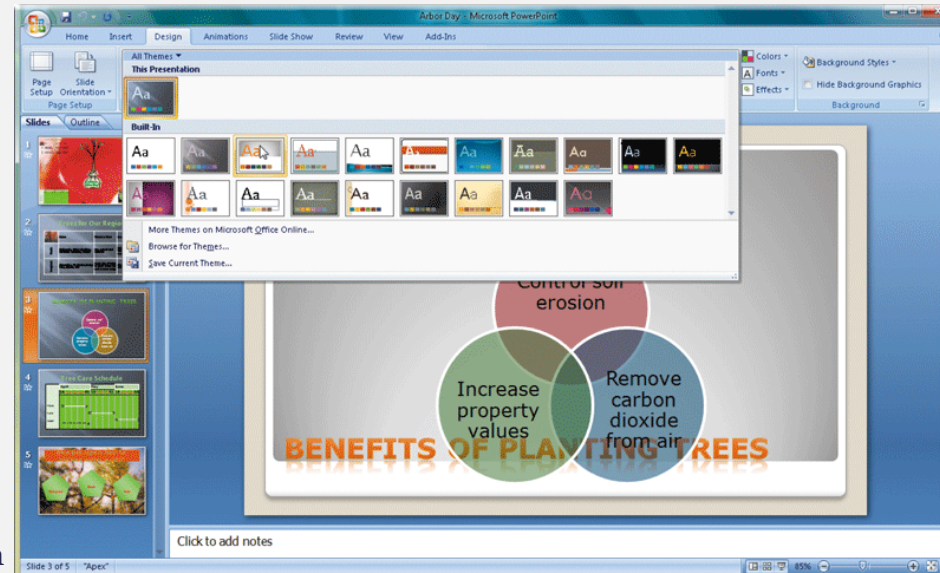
Arbor Day - Microsoft PowerPoint

Home Insert Design Animations Slide Show Review View Add-Ins

Page Setup Slide Orientation

Page Setup

All Themes

This Presentation

Aa

Built-In

Aa Aa Aa Aa Aa Aa Aa Aa Aa Aa Aa

Aa Aa Aa Aa Aa Aa Aa Aa Aa

More Themes on Microsoft Office Online...

Browse for Themes...

Save Current Theme...

Colors

Fonts

Effects

Background Styles

Hide Background Graphics

Background

Slides Outline

1

2

3

4

5

Control soil erosion

Increase property values

Remove carbon dioxide from air

BENEFITS OF PLANTING TREES

Click to add notes

Slide 3 of 5 "Apex" 85%